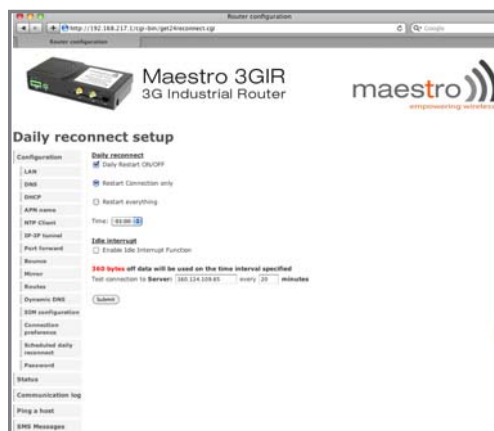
Router configuration

http://192.168.217.1/cgi-bin/get24reconnect.cgi

Q- Google

Router configuration

Maestro 3GIR
3G Industrial Router

maestro
empowering wireless

Daily reconnect setup

Configuration
LAN
DNS
DHCP
APN name
NTP Client
IP-IP tunnel
Port forward
Bounce
Mirror
Routes
Dynamic DNS
SIM configuration
Connection preference
Scheduled daily reconnect
Password
Status
Communication log
Ping a host
SMS Messages

Daily reconnect
Daily Restart ON/OFF

Restart Connection only

Restart everything

Time: 03:00

Idle interrupt
Enable Idle Interrupt Function

360 bytes off data will be used on the time interval specified
Test connection to Server: 160.124.109.65 every 20 minutes

Submit